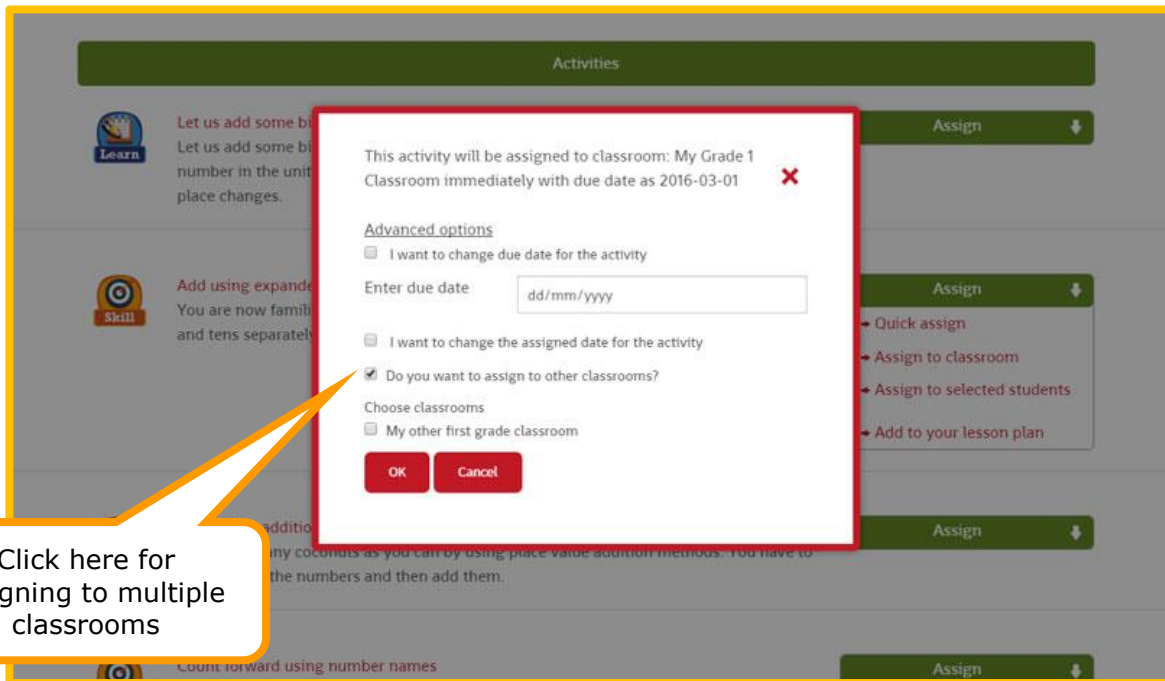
Activities

Learn

Let us add some b

Let us add some b number in the unit place changes.

Assign

This activity will be assigned to classroom: My Grade 1 Classroom immediately with due date as 2016-03-01

×

Advanced options

I want to change due date for the activity

Enter due date

dd/mm/yyyy

I want to change the assigned date for the activity

Do you want to assign to other classrooms?

Choose classrooms

My other first grade classroom

OK

Cancel

Skill

Add using expande

You are now famil and tens separately

Assign

Quick assign

Assign to classroom

Assign to selected students

Add to your lesson plan

additio

any coconuts as you can by using place value addition methods. You have to the numbers and then add them.

Assign

Click here for gning to multiple classrooms

Count forward using number names

Assign